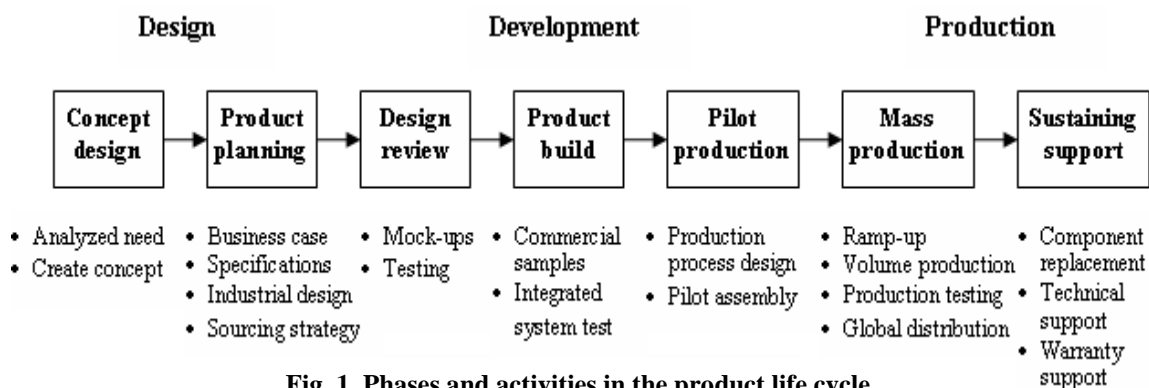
Design

Development

Production

Concept design

Product planning

Design review

Product build

Pilot production

Mass production

Sustaining support

• Analyzed need
• Create concept

• Business case
• Specifications
• Industrial design
• Sourcing strategy

• Mock-ups
• Testing

• Commercial samples
• Integrated system test

• Production process design
• Pilot assembly

• Ramp-up
• Volume production
• Production testing
• Global distribution

• Component replacement
• Technical support
• Warranty support

Fig. 1. Phases and activities in the product life cycle